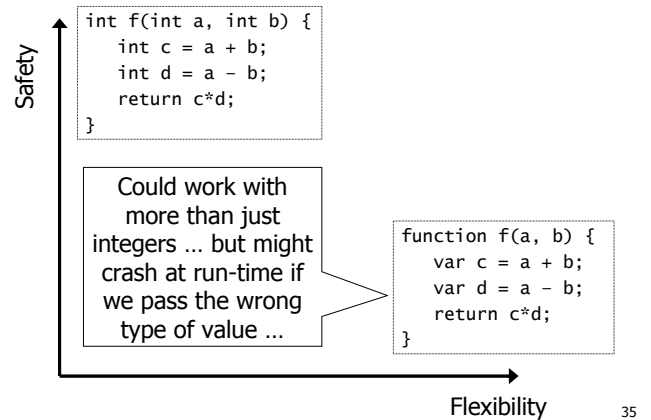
Safety

int f(int a, int b) {
   int c = a + b;
   int d = a – b;
   return c*d;
}

Could work with more than just integers … but might crash at run-time if we pass the wrong type of value …

function f(a, b) {
   var c = a + b;
   var d = a – b;
   return c*d;
}

Flexibility

35